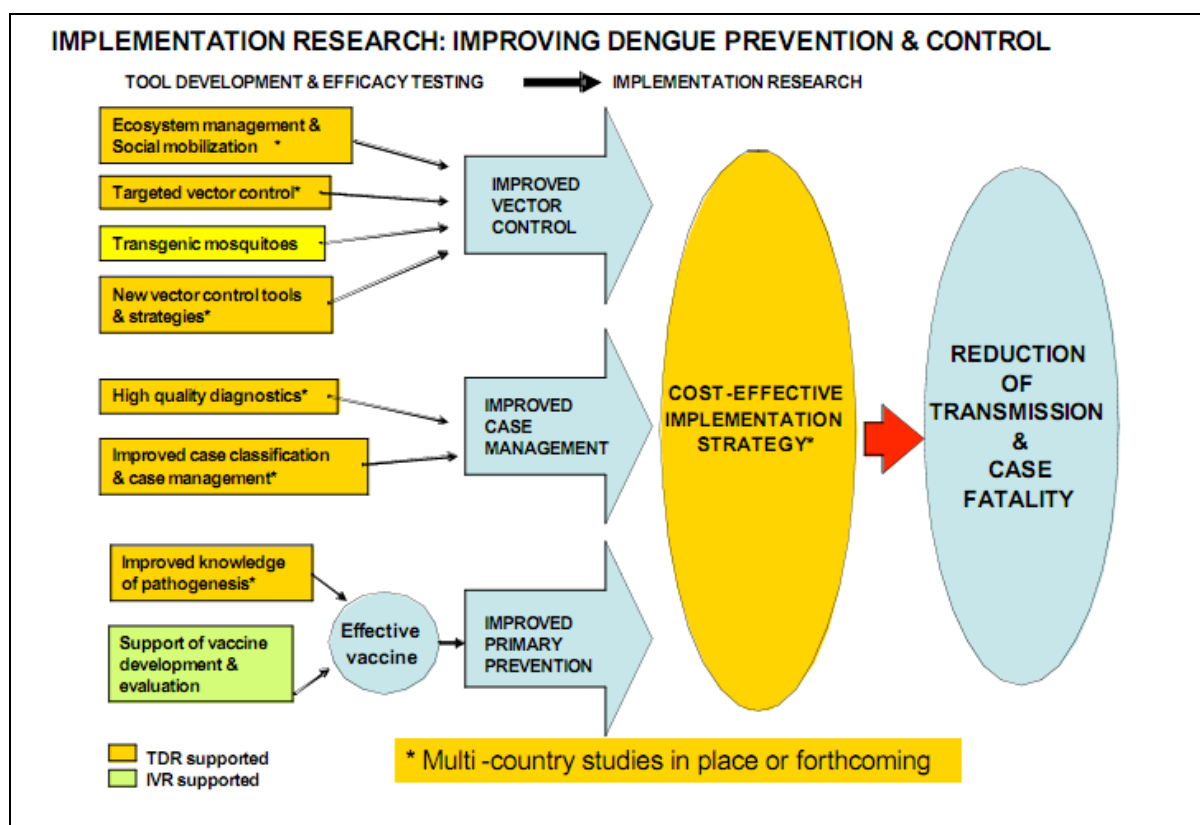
IMPLEMENTATION RESEARCH: IMPROVING DENGUE PREVENTION & CONTROL

TOOL DEVELOPMENT & EFFICACY TESTING

IMPLEMENTATION RESEARCH

Ecosystem management & Social mobilization *

Targeted vector control*

Transgenic mosquitoes

New vector control tools & strategies*

IMPROVED VECTOR CONTROL

High quality diagnostics*

Improved case classification & case management*

IMPROVED CASE MANAGEMENT

Improved knowledge of pathogenesis*

Support of vaccine development & evaluation

Effective vaccine

IMPROVED PRIMARY PREVENTION

COST-EFFECTIVE IMPLEMENTATION STRATEGY*

REDUCTION OF TRANSMISSION & CASE FATALITY

TDR supported

IVR supported

* Multi -country studies in place or forthcoming